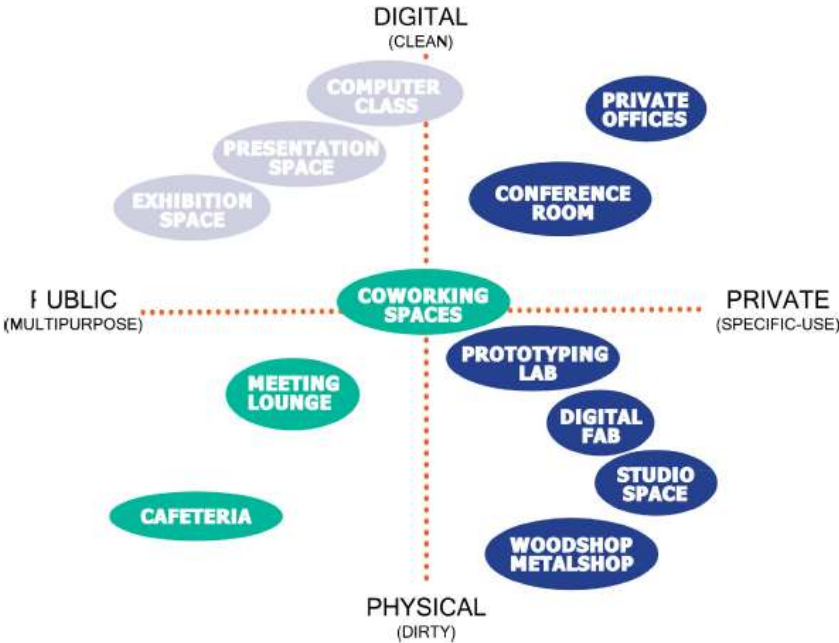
DIGITAL
(CLEAN)

COMPUTER CLASS

PRESENTATION SPACE

EXHIBITION SPACE

PRIVATE OFFICES

CONFERENCE ROOM

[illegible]UBLIC
(MULTIPURPOSE)

COWORKING SPACES

PRIVATE
(SPECIFIC-USE)

MEETING LOUNGE

PROTOTYPING LAB

DIGITAL FAB

STUDIO SPACE

CAFETERIA

WOODSHOP METALSHOP

PHYSICAL
(DIRTY)